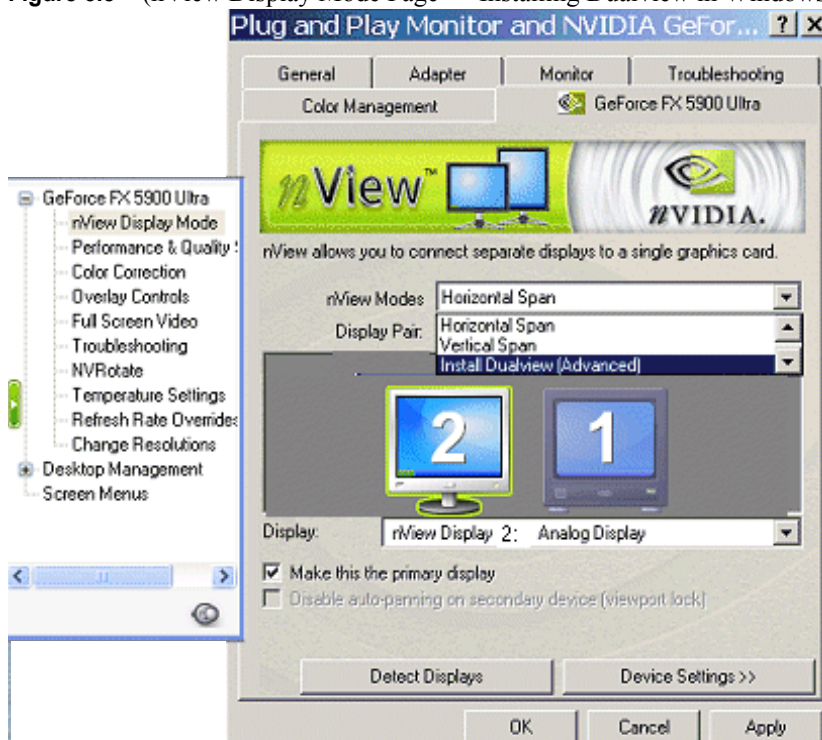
Figure 3.6 (nView Display Mode Page — Installing Dualview in Windows

Plug and Play Monitor and NVIDIA GeFor... ? X

General | Adapter | Monitor | Troubleshooting
Color Management | GeForce FX 5900 Ultra

GeForce FX 5900 Ultra
nView Display Mode
Performance & Quality S
Color Correction
Overlay Controls
Full Screen Video
Troubleshooting
NVRotate
Temperature Settings
Refresh Rate Overrides
Change Resolutions
Desktop Management
Screen Menus

nView™

nVIDIA.

nView allows you to connect separate displays to a single graphics card.

nView Modes Horizontal Span

Display Pair: Horizontal Span
Vertical Span
Install Dualview (Advanced)

2

1

Display: nView Display 2: Analog Display

Make this the primary display
Disable auto-panning on secondary device (viewport lock)

Detect Displays
Device Settings >>

OK Cancel Apply